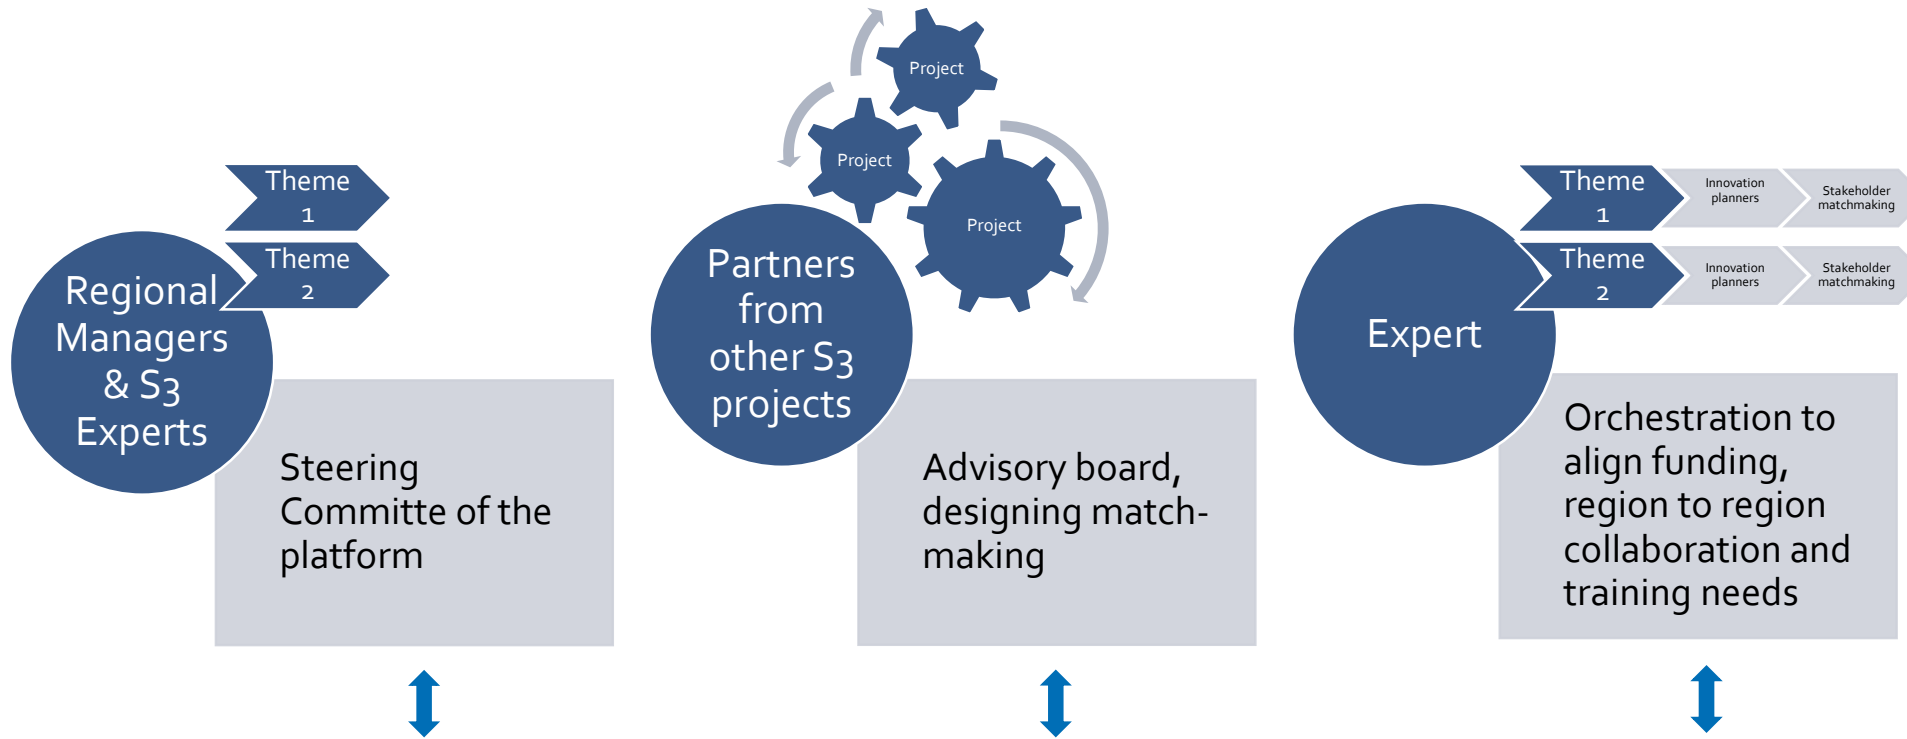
Theme 1

Theme 2

Regional Managers & S3 Experts

Steering Committe of the platform

Project

Project

Project

Partners from other S3 projects

Advisory board, designing match-making

Theme 1

Innovation planners

Stakeholder matchmaking

Theme 2

Innovation planners

Stakeholder matchmaking

Expert

Orchestration to align funding, region to region collaboration and training needs